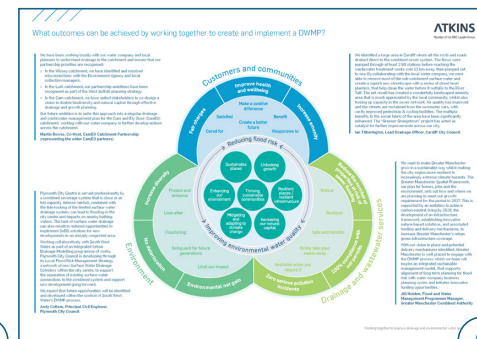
ATKINS
Member of the SNC-Lavalin Group

What outcomes can be achieved by working together to create and implement a DWMP?

We have been working locally with our water company and local planners to understand drainage in the catchment and ensure that our partnership priorities are recognised.

In the Wessex catchment, we have identified and resolved misconnections with the Environment Agency and local authorities managers.

In the Lark catchment, our partnership ambitions have been recognised as part of the Pilot DWMP planning strategy.

In the Cam catchment, we have worked with stakeholders to co-design a vision to deliver biodiversity and natural capital through effective drainage and growth planning.

Our future ambition is to take this approach into a drainage strategy and catchment management plan for the Cam and Ely Ouse (CamEO catchment), working with our water company to further develop actions across the catchment.

Martin Baines, Co-Host, CamEO Catchment Partnership (representing the wider CamEO partners).

Plymouth City Council is a small professional body to a combined sewerage system that is close or at full capacity. Intense rainfall, combined with the tide locking of the limited number of outfalls drainage system, can lead to flooding in the city centre and impacts on nearby bathing waters. The risk of surface water drainage can also result in reduced opportunities to implement SuDS solutions for new developments in an already congested area.

Working collaboratively, with South West Water, as part of an Integrated Urban Drainage Modelling programme of works, Plymouth City Council is developing through to Local Flood Risk Management Strategy, a network of new Surface Water Drainage Corridors within the city centre, to support the separation of existing surface water connections to the combined system and support new development going forward.

We expect that future opportunities will be identified and developed within the context of South West Water's DWMP process.

Andy Cotton, Principal Civil Engineer, Plymouth City Council

Customers and communities
Improve health and wellbeing
Make a positive difference
Create a better future
Improve knowledge
Satisfied
Benefit
Cared for
Responsive to
Reducing flood risk
Sustainable places
Thriving sustainable communities
Resilient places / resilient infrastructure
Enhancing our environment
Unlocking growth
Mitigating and adapting to climate change
Increasing our natural capital
Protect and enhance
Look after
Flourishing
Safeguard for future generations
Limit our impact
Value and protect
Gently take your water away
Sustainable and value for money
Available when you need it
Environmental, net gain
Zero serious pollution incidents
Improving environmental water quality
Environment
Drainage and wastewater services

We identified a large area in Cardiff where all the roofs and roads drained direct to the combined sewer system. The flows were pumped through at least 3 lift stations before reaching the wastewater treatment works, and 2 km away, then pumped out to sea. By collaborating with the local water company, we were able to remove most of the sub catchment surface water and create a superb new urban green corridor of street level planters, that help clean the water before it outfalls to the River Taff. The net result has created a wonderfully landscaped amenity area that is much appreciated by the local community, whilst also freeing up capacity in the sewer network. Air quality has improved and the streets are reclaimed from the surrounder cars, with vastly improved pedestrian & cycling facilities. The multiple benefits to the social fabric of the area have been significantly enhanced. The 'Greener Grangetown' project has acted as a catalyst for further improvements across the city.

Ian Titherington, Lead Drainage Officer, Cardiff City Council.

We need to make Greater Manchester green in a sustainable way, whilst making the city-region more resilient to increasingly extreme climate hazards. The Greater Manchester Spatial Framework, our plan for homes, jobs and the environment, sets out how and where we are planning to meet our growth requirement for the period to 2037. This is expected to see ambitions to achieve carbon-neutral living by 2038, the development of an infrastructure strategy, establishing innovative nature-based solutions, and associated funding and delivery mechanisms, to increase Greater Manchester's urban green infrastructure coverage.

With our vision to place and potential delivery mechanisms identified, Greater Manchester is well placed to engage with the DWMP process, which we hope will lead to an integrated sustainable management model, that supports alignment of long term planning for flood risk with the water company business planning cycles and inform innovative funding opportunities.

Jill Holden, Flood and Water Management Programme Manager, Greater Manchester Combined Authority

Working together to improve drainage and environmental water quality